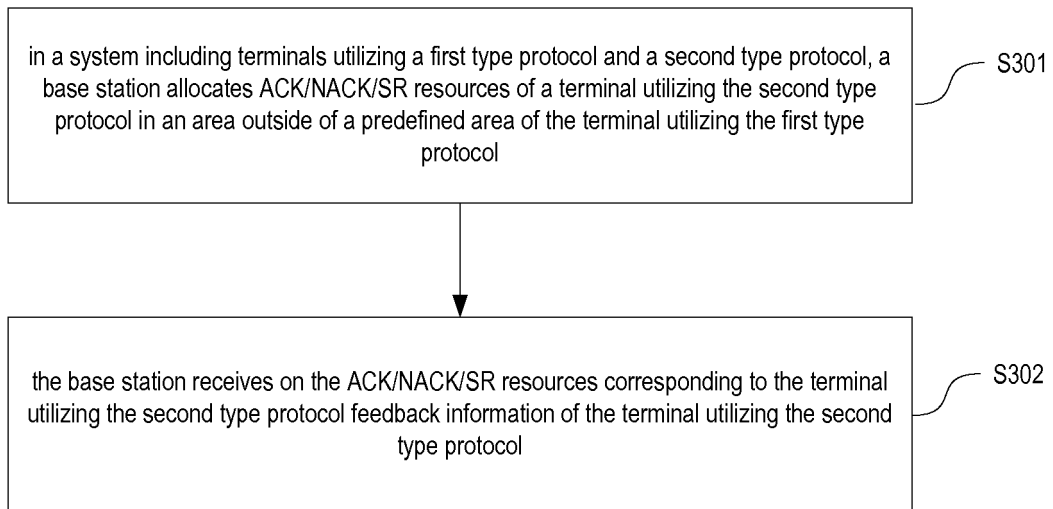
in a system including terminals utilizing a first type protocol and a second type protocol, a base station allocates ACK/NACK/SR resources of a terminal utilizing the second type protocol in an area outside of a predefined area of the terminal utilizing the first type protocol

S301

the base station receives on the ACK/NACK/SR resources corresponding to the terminal utilizing the second type protocol feedback information of the terminal utilizing the second type protocol

S302